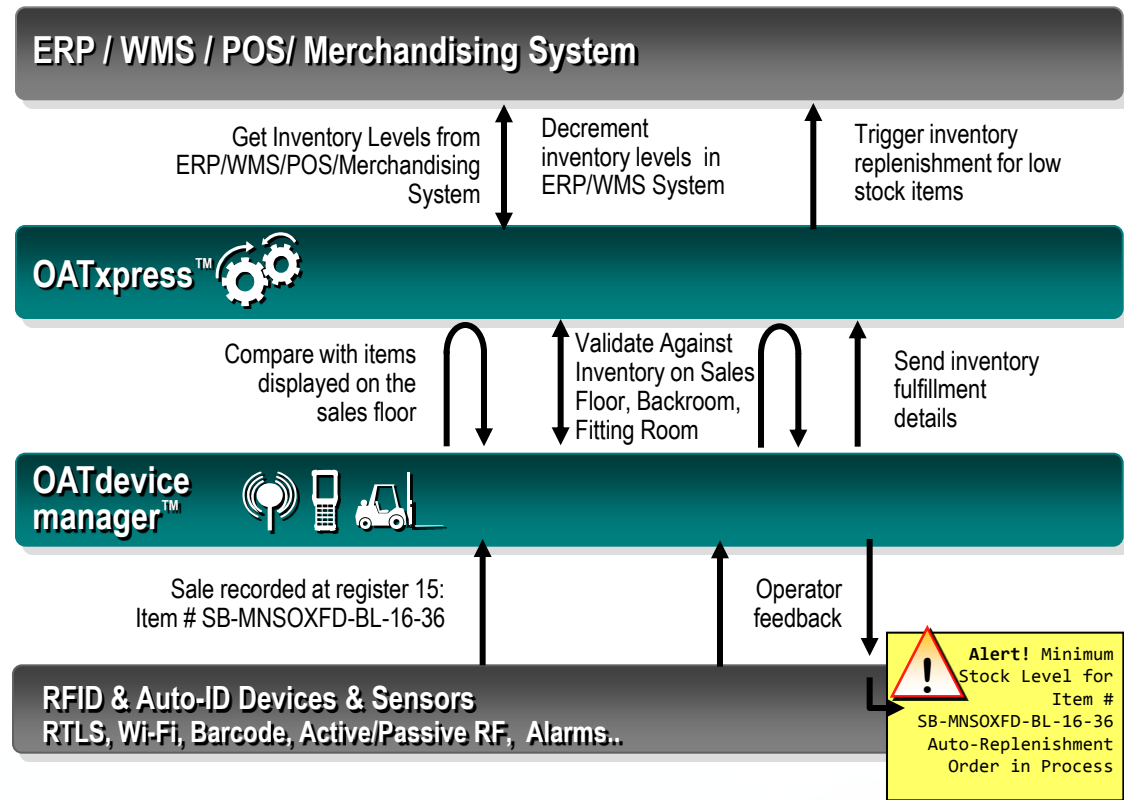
ERP / WMS / POS/ Merchandising System

Get Inventory Levels from ERP/WMS/POS/Merchandising System

Decrement inventory levels in ERP/WMS System

Trigger inventory replenishment for low stock items

OATxpress™

Compare with items displayed on the sales floor

Validate Against Inventory on Sales Floor, Backroom, Fitting Room

Send inventory fulfillment details

OATdevice manager™

Sale recorded at register 15: Item # SB-MNSOXFD-BL-16-36

Operator feedback

RFID & Auto-ID Devices & Sensors
RTLS, Wi-Fi, Barcode, Active/Passive RF, Alarms..

Alert! Minimum Stock Level for Item # SB-MNSOXFD-BL-16-36 Auto-Replenishment Order in Process